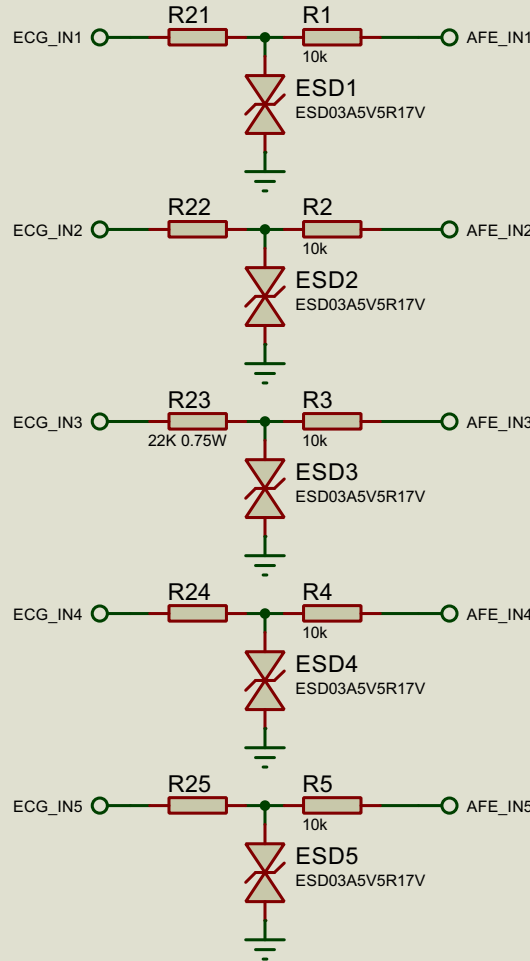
ECG_IN1
R21
R1
10k
AFE_IN1
ESD1
ESD03A5V5R17V

ECG_IN2
R22
R2
10k
AFE_IN2
ESD2
ESD03A5V5R17V

ECG_IN3
R23
22K 0.75W
R3
10k
AFE_IN3
ESD3
ESD03A5V5R17V

ECG_IN4
R24
R4
10k
AFE_IN4
ESD4
ESD03A5V5R17V

ECG_IN5
R25
R5
10k
AFE_IN5
ESD5
ESD03A5V5R17V